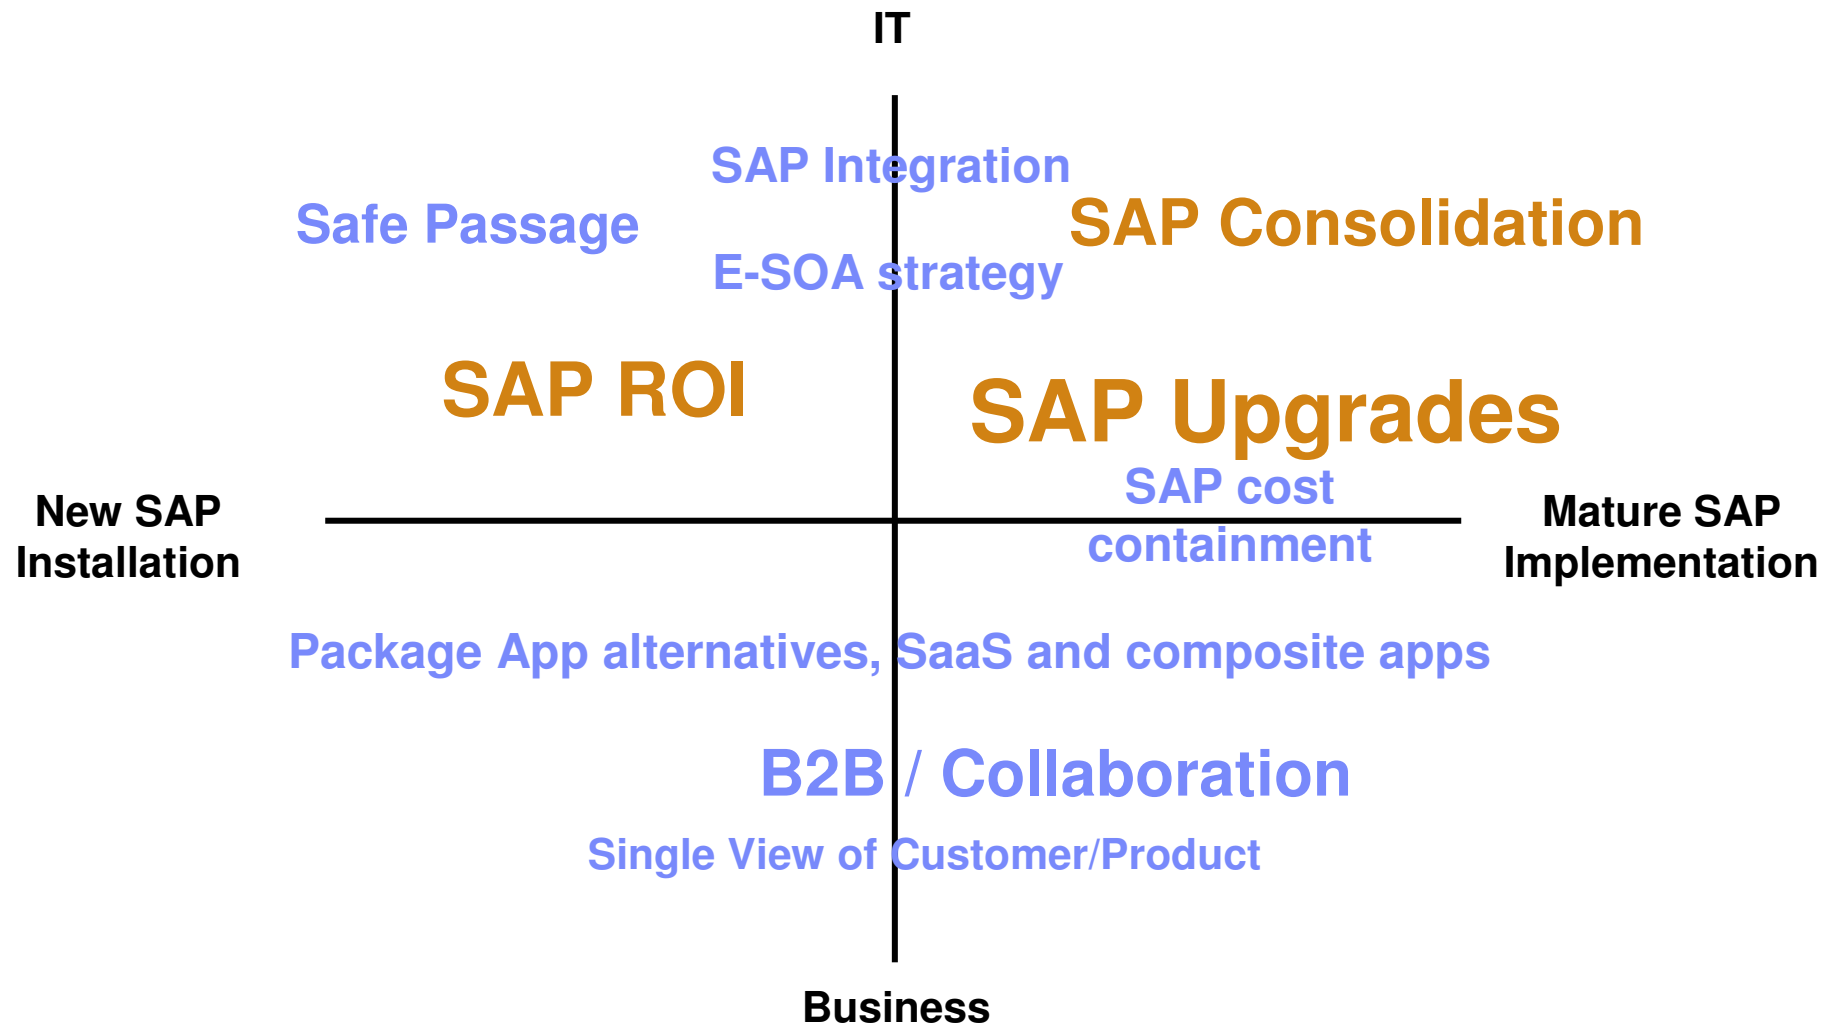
IT

SAP Integration

Safe Passage

SAP Consolidation

E-SOA strategy

SAP ROI

SAP Upgrades

SAP cost containment

New SAP Installation

Mature SAP Implementation

Package App alternatives, SaaS and composite apps

B2B / Collaboration

Single View of Customer/Product

Business